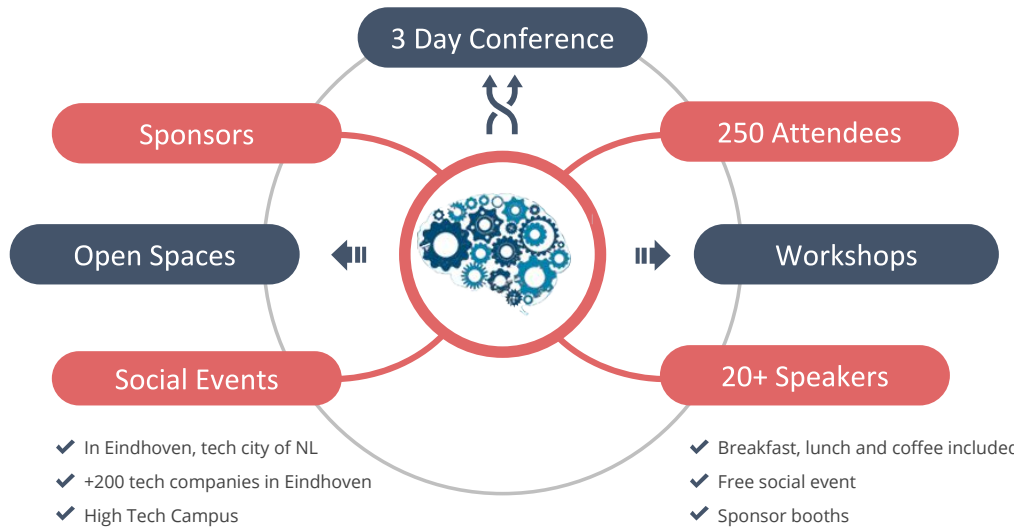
3 Day Conference

Sponsors

250 Attendees

Open Spaces

Workshops

Social Events

20+ Speakers

✔ In Eindhoven, tech city of NL
✔ +200 tech companies in Eindhoven
✔ High Tech Campus

✔ Breakfast, lunch and coffee included
✔ Free social event
✔ Sponsor booths